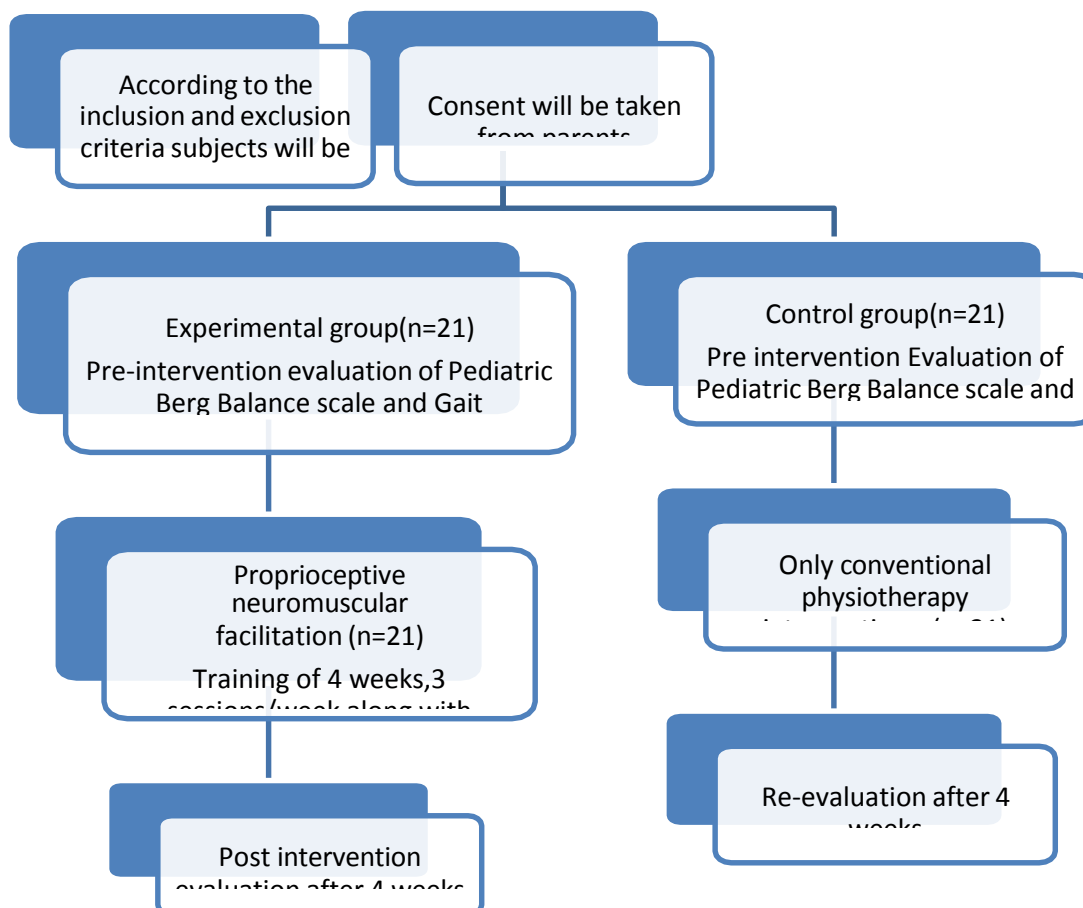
According to the inclusion and exclusion criteria subjects will be

Consent will be taken from parents

Experimental group(n=21)

Pre-intervention evaluation of Pediatric Berg Balance scale and Gait

Control group(n=21)

Pre intervention Evaluation of Pediatric Berg Balance scale and

Proprioceptive neuromuscular facilitation (n=21)

Training of 4 weeks,3 sessions/week along with

Only conventional physiotherapy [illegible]

Post intervention evaluation after 4 weeks

Re-evaluation after 4 weeks